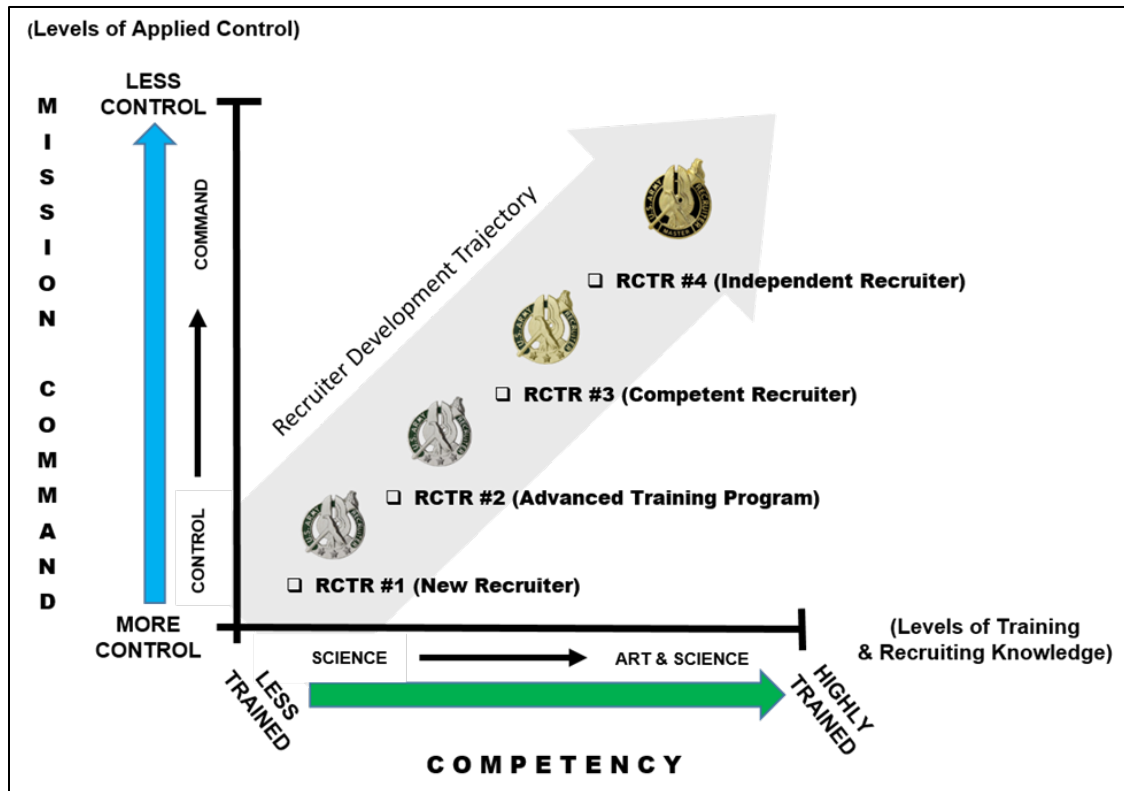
(Levels of Applied Control)

LESS CONTROL

MISSION COMMAND

COMMAND

CONTROL

MORE CONTROL

Recruiter Development Trajectory

❑ RCTR #4 (Independent Recruiter)

❑ RCTR #3 (Competent Recruiter)

❑ RCTR #2 (Advanced Training Program)

❑ RCTR #1 (New Recruiter)

(Levels of Training & Recruiting Knowledge)

SCIENCE

ART & SCIENCE

LESS TRAINED

HIGHLY TRAINED

COMPETENCY